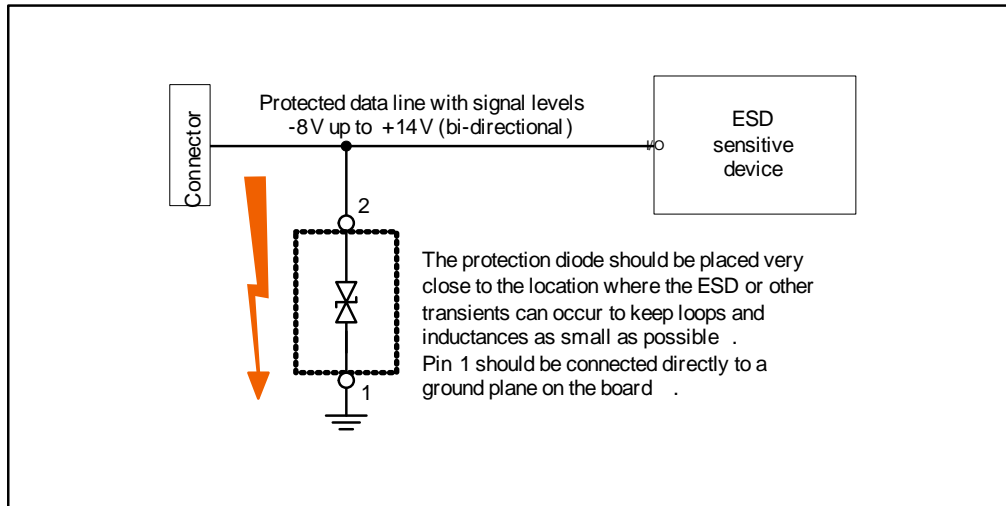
Connector

Protected data line with signal levels -8V up to +14V (bi-directional)

ESD sensitive device

2

1

The protection diode should be placed very close to the location where the ESD or other transients can occur to keep loops and inductances as small as possible .
Pin 1 should be connected directly to a ground plane on the board .